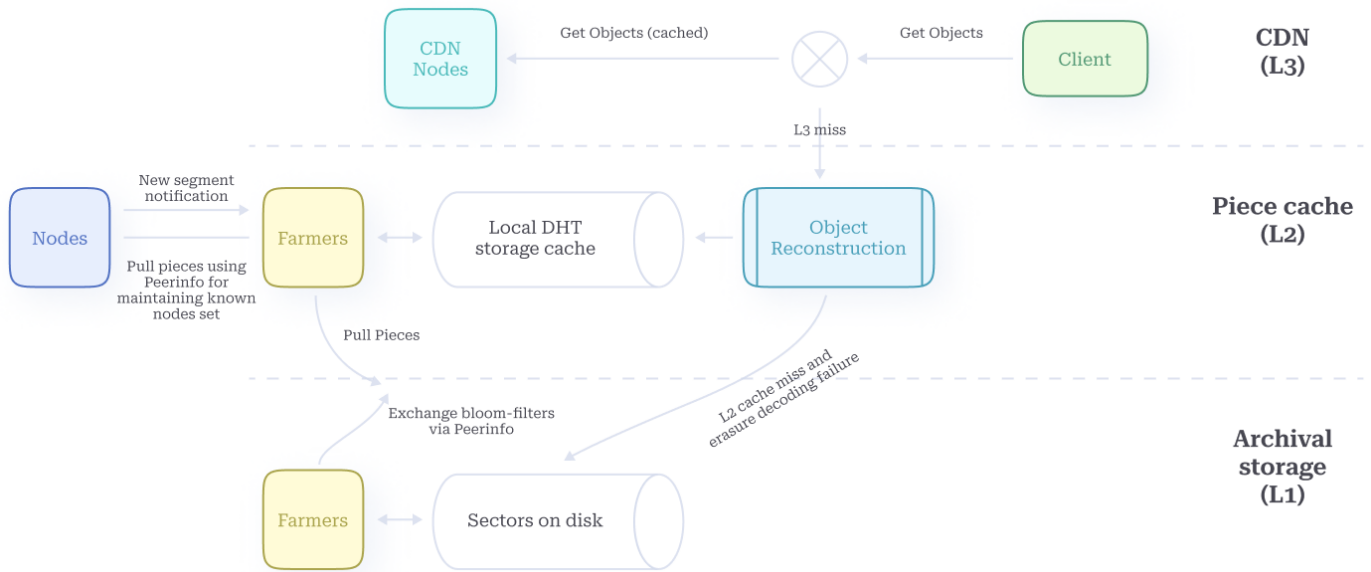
CDN Nodes

Get Objects (cached)

Get Objects

Client

CDN (L3)

L3 miss

Nodes

New segment notification

Pull pieces using Peerinfo for maintaining known nodes set

Farmers

Local DHT storage cache

Object Reconstruction

Piece cache (L2)

Pull Pieces

L2 cache miss and erasure decoding failure

Exchange bloom-filters via Peerinfo

Archival storage (L1)

Farmers

Sectors on disk